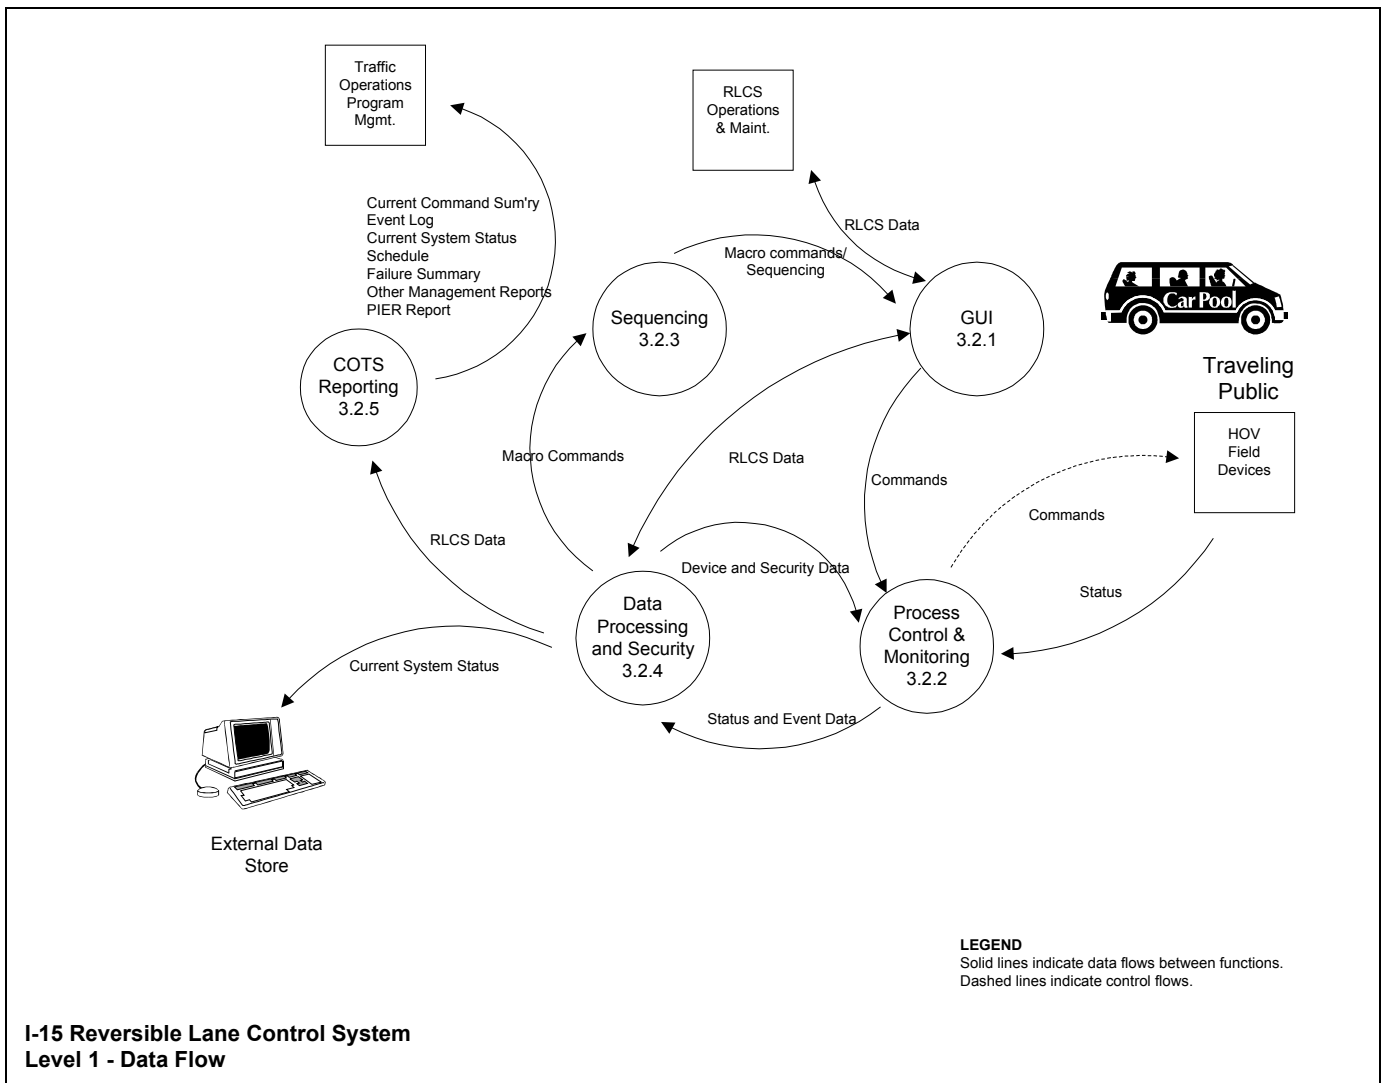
Traffic Operations Program Mgmt.

RLCS Operations & Maint.

Current Command Sum'ry
Event Log
Current System Status
Schedule
Failure Summary
Other Management Reports
PIER Report

RLCS Data

Macro commands/ Sequencing

Car Pool

Sequencing 3.2.3

GUI 3.2.1

Traveling Public

COTS Reporting 3.2.5

HOV Field Devices

Macro Commands

RLCS Data

Commands

Commands

RLCS Data

Device and Security Data

Status

Data Processing and Security 3.2.4

Process Control & Monitoring 3.2.2

Current System Status

Status and Event Data

External Data Store

**LEGEND**
Solid lines indicate data flows between functions.
Dashed lines indicate control flows.

**I-15 Reversible Lane Control System**
**Level 1 - Data Flow**